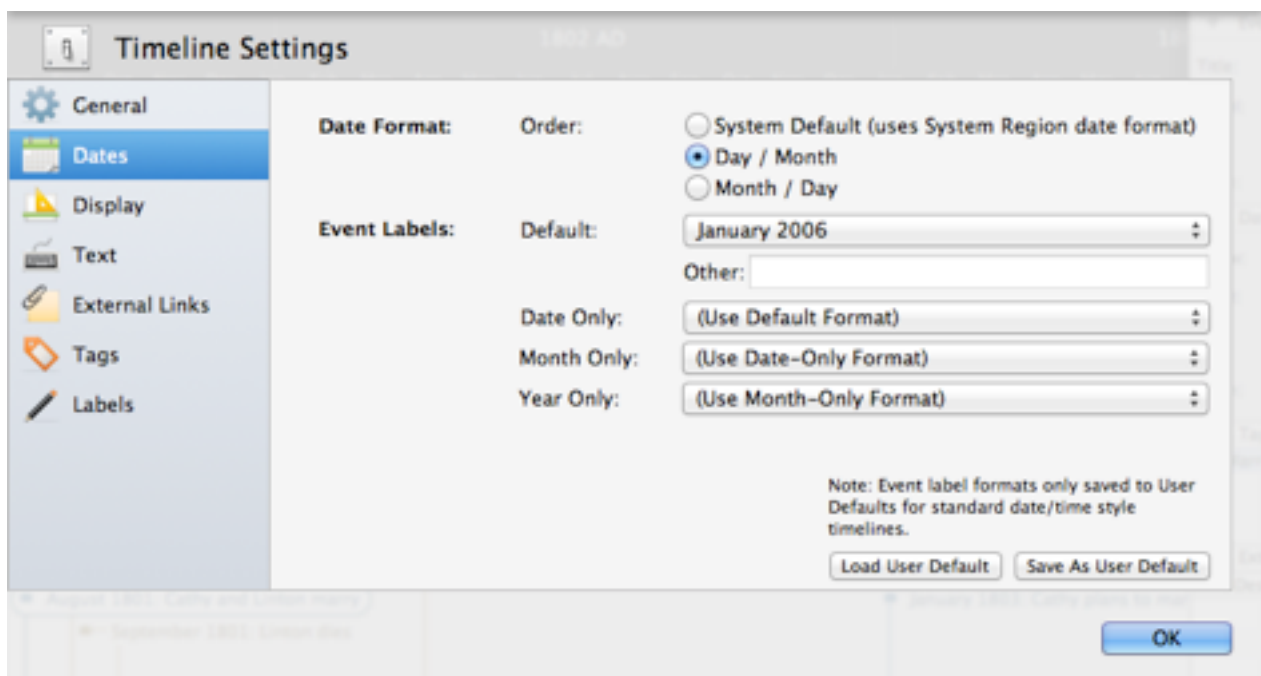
Timeline Settings

General
Dates
Display
Text
External Links
Tags
Labels

Date Format: Order:
System Default (uses System Region date format)
Day / Month
Month / Day

Event Labels: Default: January 2006
Other:

Date Only: (Use Default Format)
Month Only: (Use Date-Only Format)
Year Only: (Use Month-Only Format)

Note: Event label formats only saved to User Defaults for standard date/time style timelines.

Load User Default
Save As User Default

OK